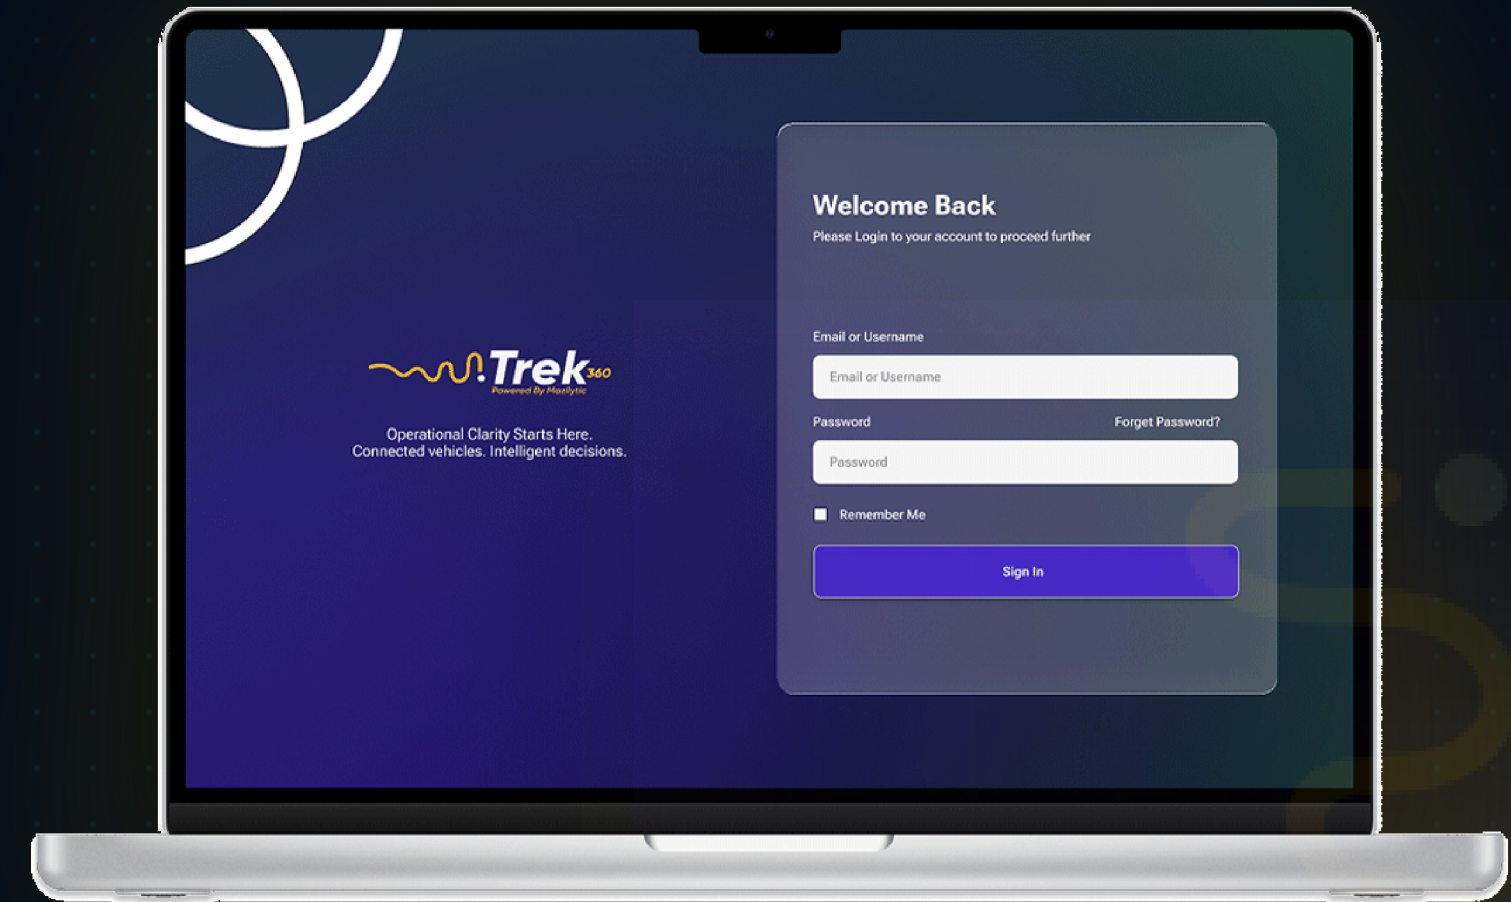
Trek 360
Powered By Maxlytic

Operational Clarity Starts Here.
Connected vehicles. Intelligent decisions.

Welcome Back
Please Login to your account to proceed further

Email or Username
Email or Username
Password
Forget Password?
Password
Remember Me
Sign In